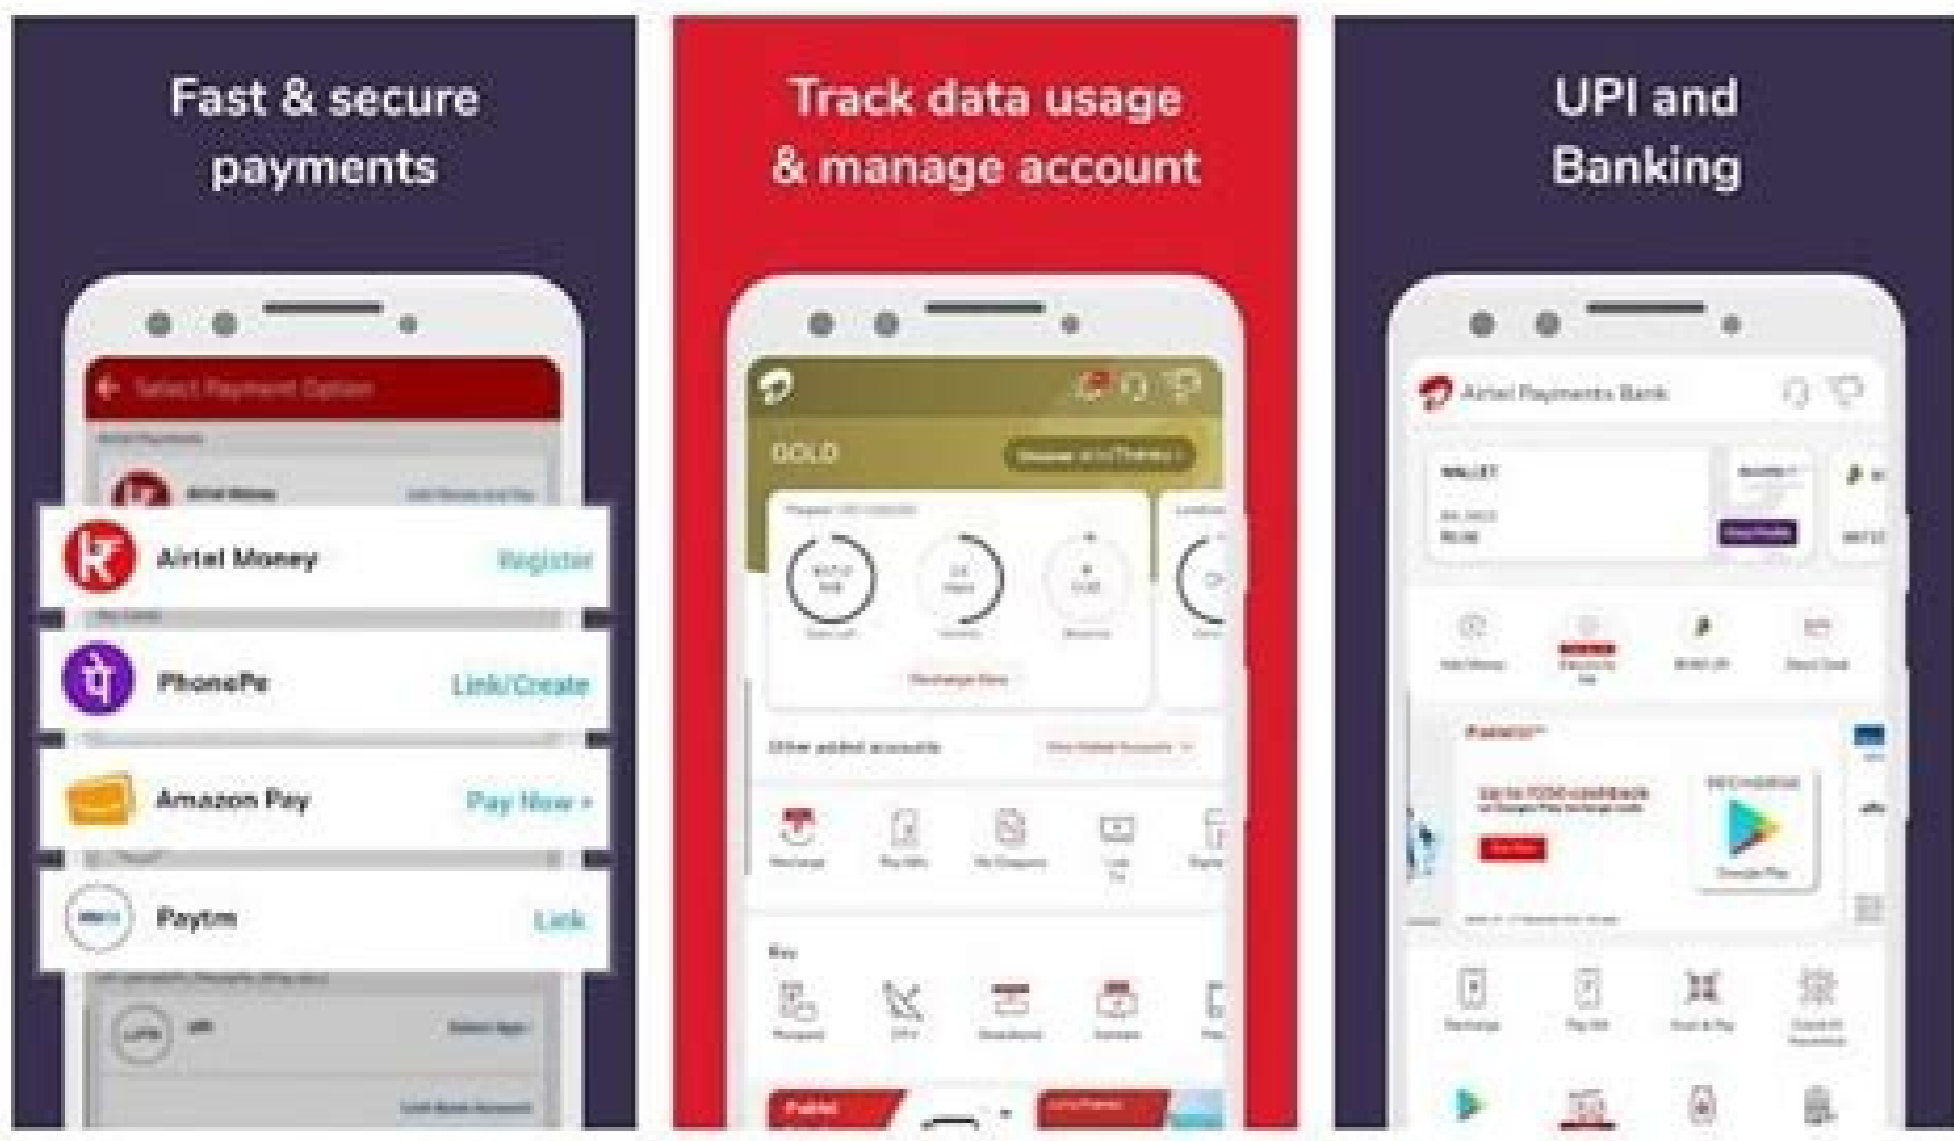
Fast & secure payments

Select Payment Option

Airtel Money

Register

PhonePe

Link/Create

Amazon Pay

Pay Now ›

Paytm

Link

UPI

Track data usage & manage account

GOLD

Other added accounts

Pay

UPI and Banking

Airtel Payments Bank

WALLET

Google Play